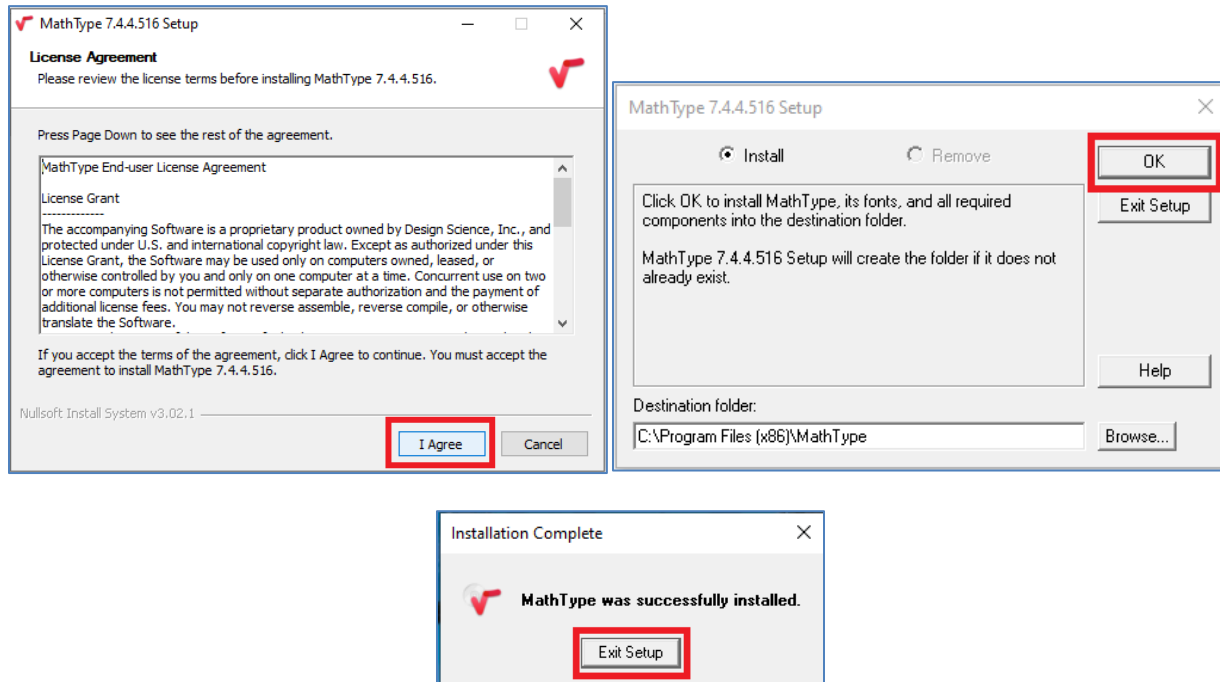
MathType 7.4.4.516 Setup

License Agreement

Please review the license terms before installing MathType 7.4.4.516.

Press Page Down to see the rest of the agreement.

MathType End-user License Agreement

License Grant
-------------
The accompanying Software is a proprietary product owned by Design Science, Inc., and protected under U.S. and international copyright law. Except as authorized under this License Grant, the Software may be used only on computers owned, leased, or otherwise controlled by you and only on one computer at a time. Concurrent use on two or more computers is not permitted without separate authorization and the payment of additional license fees. You may not reverse assemble, reverse compile, or otherwise translate the Software.

If you accept the terms of the agreement, click I Agree to continue. You must accept the agreement to install MathType 7.4.4.516.

Nullsoft Install System v3.02.1

I Agree

Cancel

MathType 7.4.4.516 Setup

Install

Remove

OK

Exit Setup

Click OK to install MathType, its fonts, and all required components into the destination folder.

MathType 7.4.4.516 Setup will create the folder if it does not already exist.

Help

Destination folder:

C:\Program Files (x86)\MathType

Browse...

Installation Complete

MathType was successfully installed.

Exit Setup